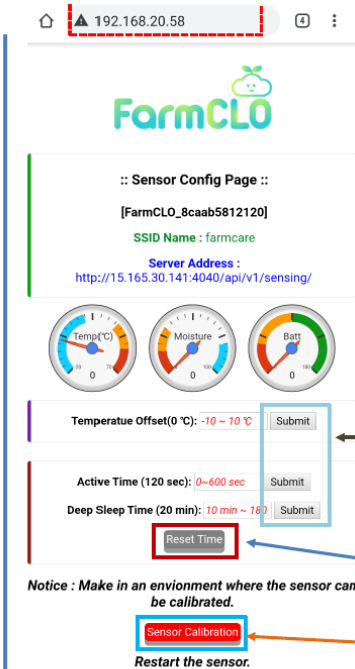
192.168.20.58

4

FarmCLO

:: Sensor Config Page ::

[FarmCLO_8caab5812120]

SSID Name : farmcare

Server Address :
http://15.165.30.141:4040/api/v1/sensing/

Temp(℃)
0

Moisture
0

Batt
0

Temperatue Offset(0 ℃): -10 ~ 10 ℃ Submit

Active Time (120 sec): 0~600 sec Submit

Deep Sleep Time (20 min): 10 min ~ 1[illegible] Submit

Reset Time

Notice : Make in an envionment where the sensor can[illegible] be calibrated.

Sensor Calibration

Restart the sensor.